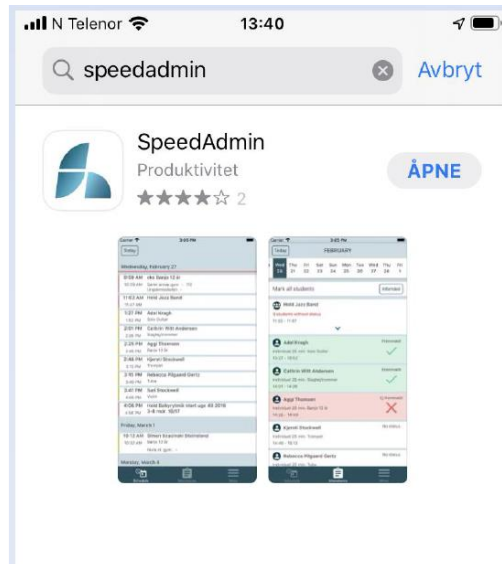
N Telenor 13:40

speedadmin Avbryt

SpeedAdmin
Produktivitet
★★★★☆ 2

ÅPNE

Today

Wednesday, February 27

9:00 AM
11:02 AM Hold Jazz Band
1:21 PM Adel Nragh
1:36 PM
2:01 PM Cathrin With Andersen
2:26 PM Aggi Thomsen
3:46 PM Kjersti Stockwell
3:15 PM Rebecca Pilgaard Gertz
3:47 PM Sari Stockwell
4:06 PM

Friday, March 1

10:12 AM

Monday, March 4

FEBRUARY

Mark all students

Hold Jazz Band

Adel Nragh

Cathrin With Andersen

Aggi Thomsen

Kjersti Stockwell

Rebecca Pilgaard Gertz